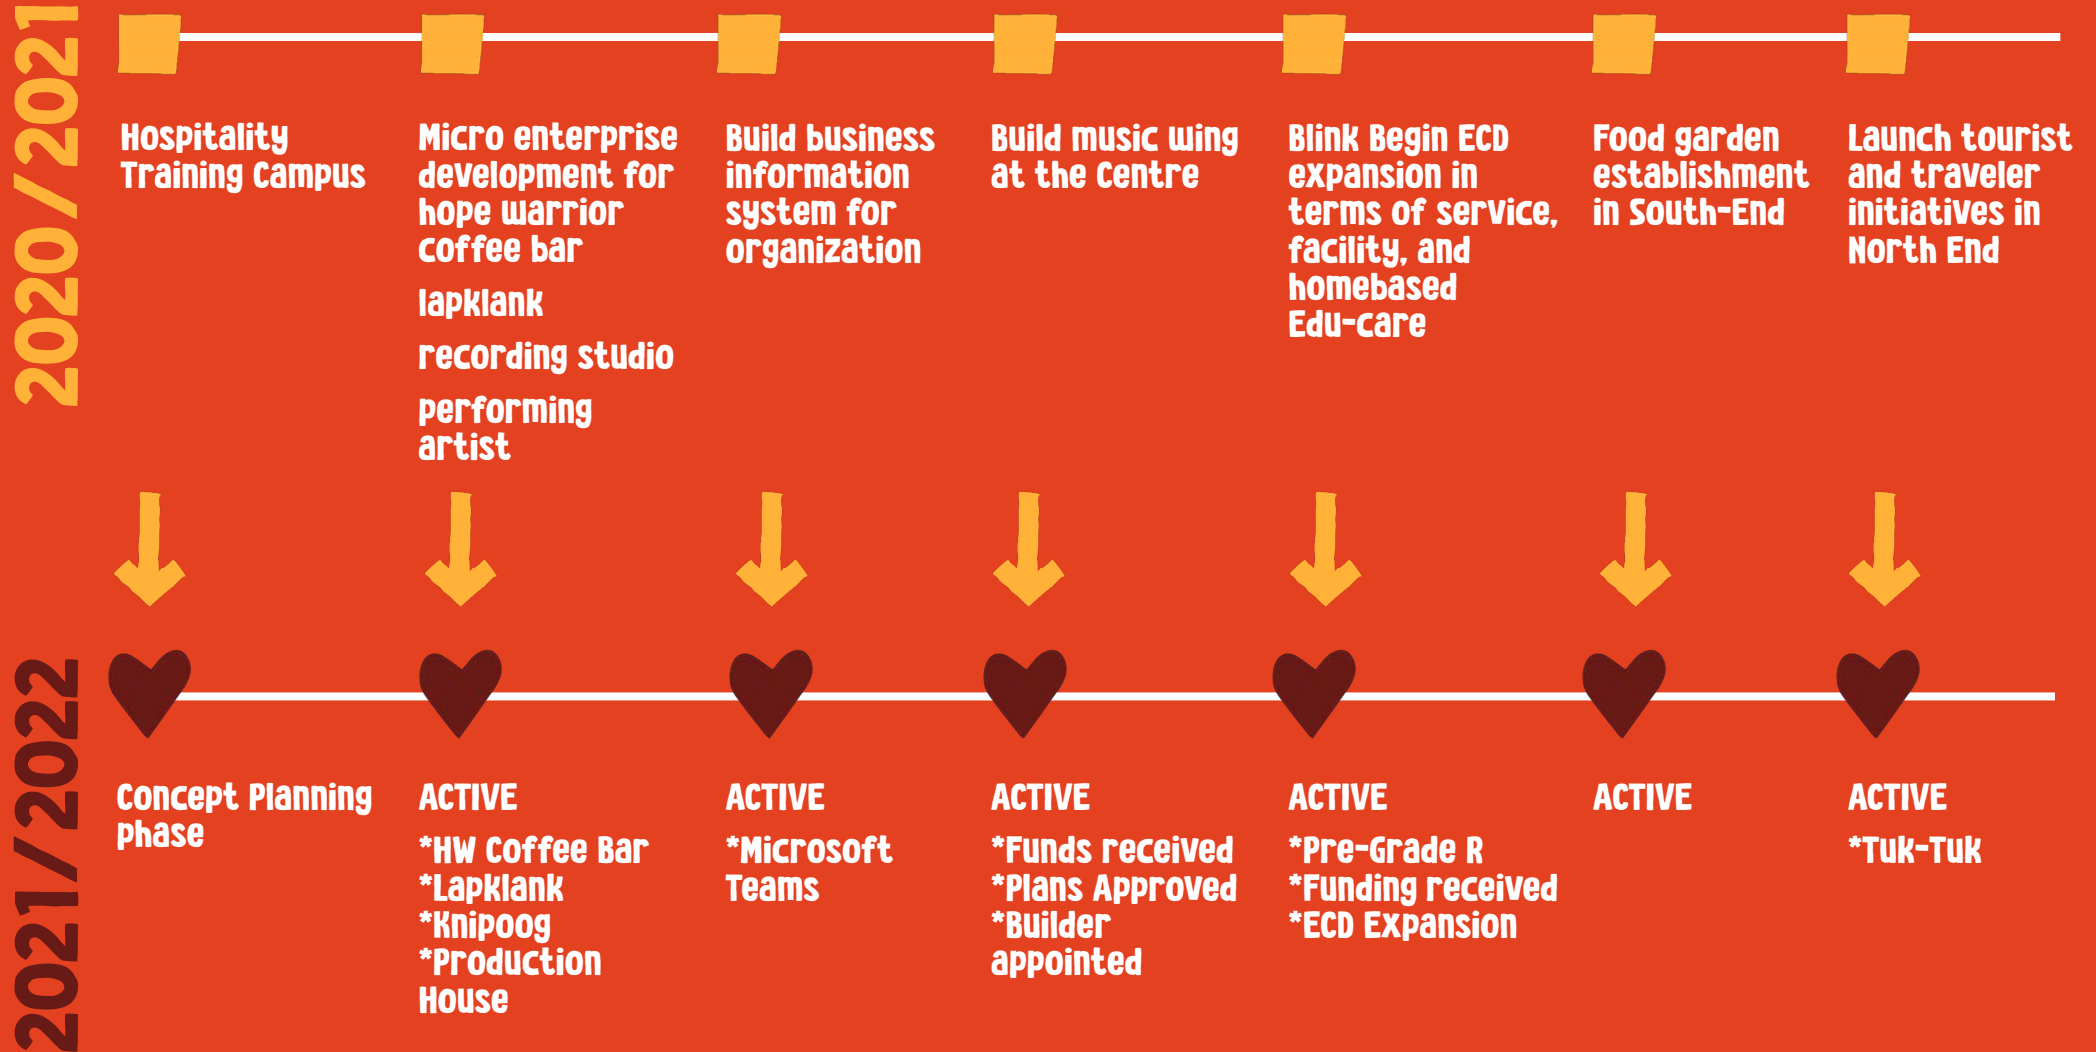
2020/2021

Hospitality Training Campus

Micro enterprise development for hope warrior coffee bar

lapklank

recording studio

performing artist

Build business information system for organization

Build music wing at the Centre

Blink Begin ECD expansion in terms of service, facility, and homebased Edu-care

Food garden establishment in South-End

Launch tourist and traveler initiatives in North End

2021/2022

Concept Planning phase

ACTIVE
*HW Coffee Bar
*Lapklank
*Knipoog
*Production House

ACTIVE
*Microsoft Teams

ACTIVE
*Funds received
*Plans Approved
*Builder appointed

ACTIVE
*Pre-Grade R
*Funding received
*ECD Expansion

ACTIVE

ACTIVE
*Tuk-Tuk